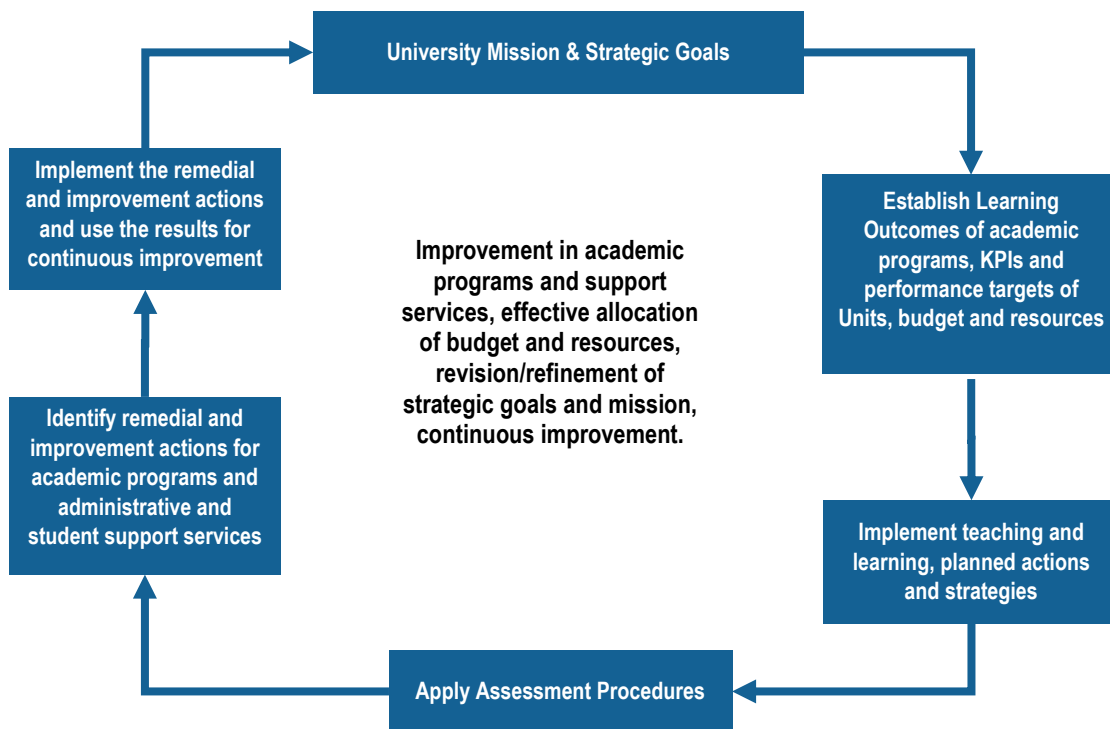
University Mission & Strategic Goals

Establish Learning Outcomes of academic programs, KPIs and performance targets of Units, budget and resources

Implement teaching and learning, planned actions and strategies

Apply Assessment Procedures

Identify remedial and improvement actions for academic programs and administrative and student support services

Implement the remedial and improvement actions and use the results for continuous improvement

Improvement in academic programs and support services, effective allocation of budget and resources, revision/refinement of strategic goals and mission, continuous improvement.